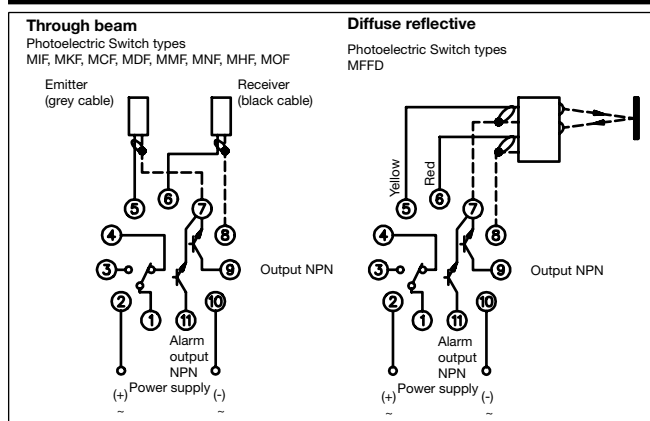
**Through beam**
Photoelectric Switch types
MIF, MKF, MCF, MDF, MMF, MNF, MHF, MOF

Emitter
(grey cable)

Receiver
(black cable)

5 6 7 8
4
3 9 Output NPN
2 10
1 11
Alarm
output
NPN
(+) Power supply (-)
~ ~

**Diffuse reflective**
Photoelectric Switch types
MFFD

Yellow
Red
5 6 7 8
4
3 9 Output NPN
2 10
1 11
Alarm
output
NPN
(+) Power supply (-)
~ ~